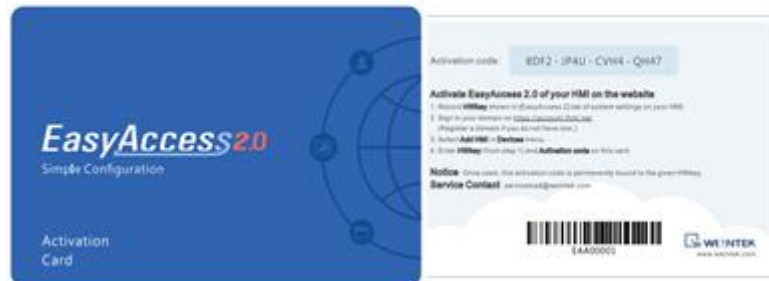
EasyAccess2.0
Simple Configuration

Activation
Card

Activation code: 8DF2 - JP4U - CVH4 - QH47

Activate EasyAccess 2.0 of your HMI on the website
1. Record HMIkey shown in [EasyAccess 2] tab of system settings on your HMI.
2. Sign in your domain on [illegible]
(Register a domain if you do not have one.)
3. Select Add HMI in Devices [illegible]
4. Enter HMIkey (from step 1) and Activation code on this card.

Notice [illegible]
Service Contact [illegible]

EAA00001

WEINTEK
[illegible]